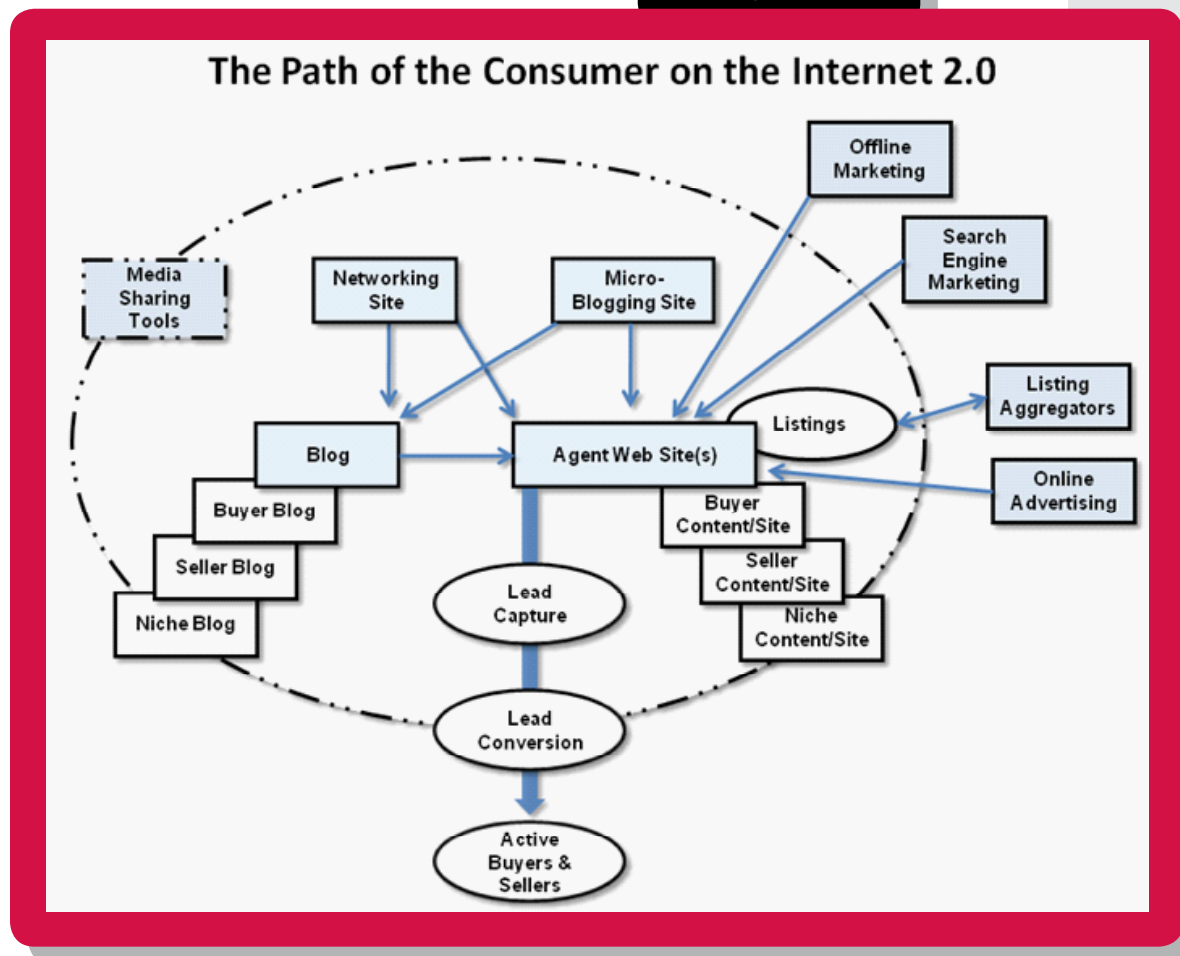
The Path of the Consumer on the Internet 2.0

Offline Marketing

Media Sharing Tools

Networking Site

Micro-Blogging Site

Search Engine Marketing

Listing Aggregators

Listings

Blog

Agent Web Site(s)

Online Advertising

Buyer Blog

Buyer Content/Site

Seller Blog

Seller Content/Site

Lead Capture

Niche Blog

Niche Content/Site

Lead Conversion

Active Buyers & Sellers